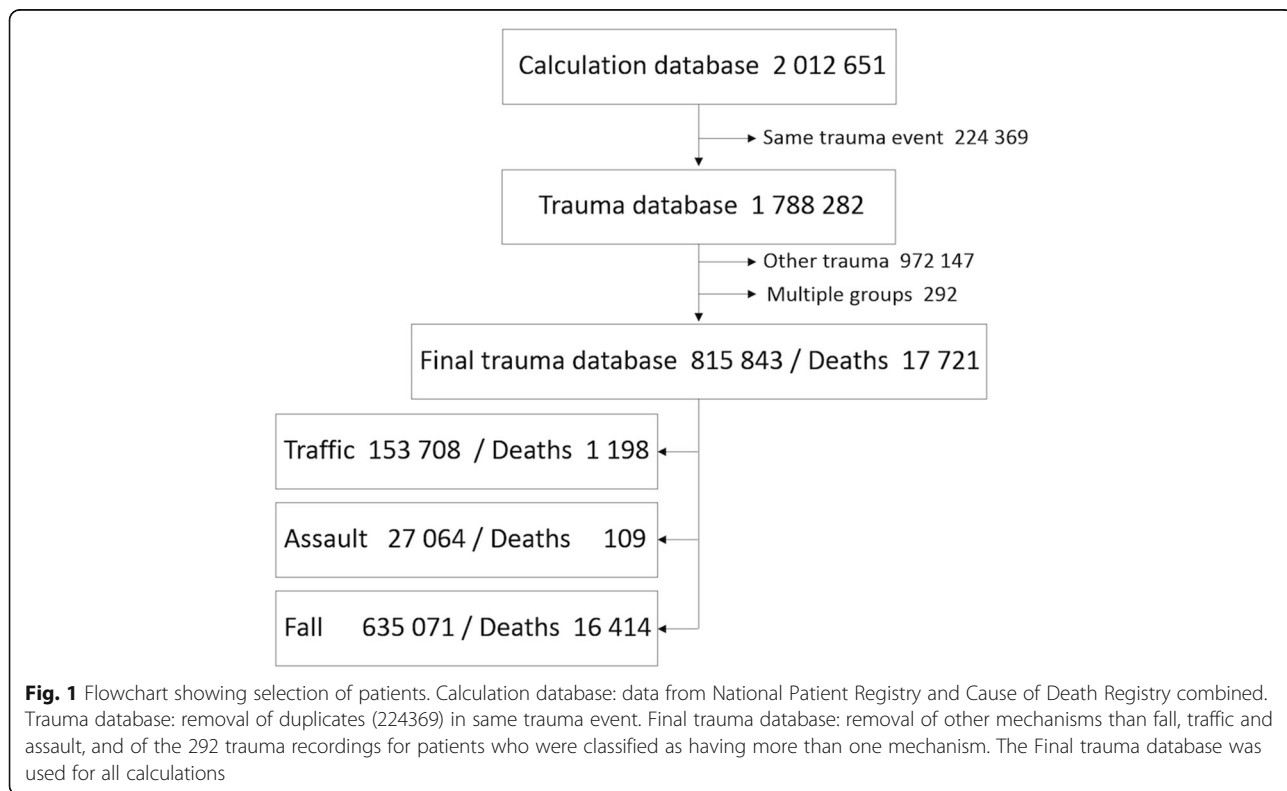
Calculation database 2 012 651

Same trauma event 224 369

Trauma database 1 788 282

Other trauma 972 147

Multiple groups 292

Final trauma database 815 843 / Deaths 17 721

Traffic 153 708 / Deaths 1 198

Assault 27 064 / Deaths 109

Fall 635 071 / Deaths 16 414

**Fig. 1** Flowchart showing selection of patients. Calculation database: data from National Patient Registry and Cause of Death Registry combined. Trauma database: removal of duplicates (224369) in same trauma event. Final trauma database: removal of other mechanisms than fall, traffic and assault, and of the 292 trauma recordings for patients who were classified as having more than one mechanism. The Final trauma database was used for all calculations